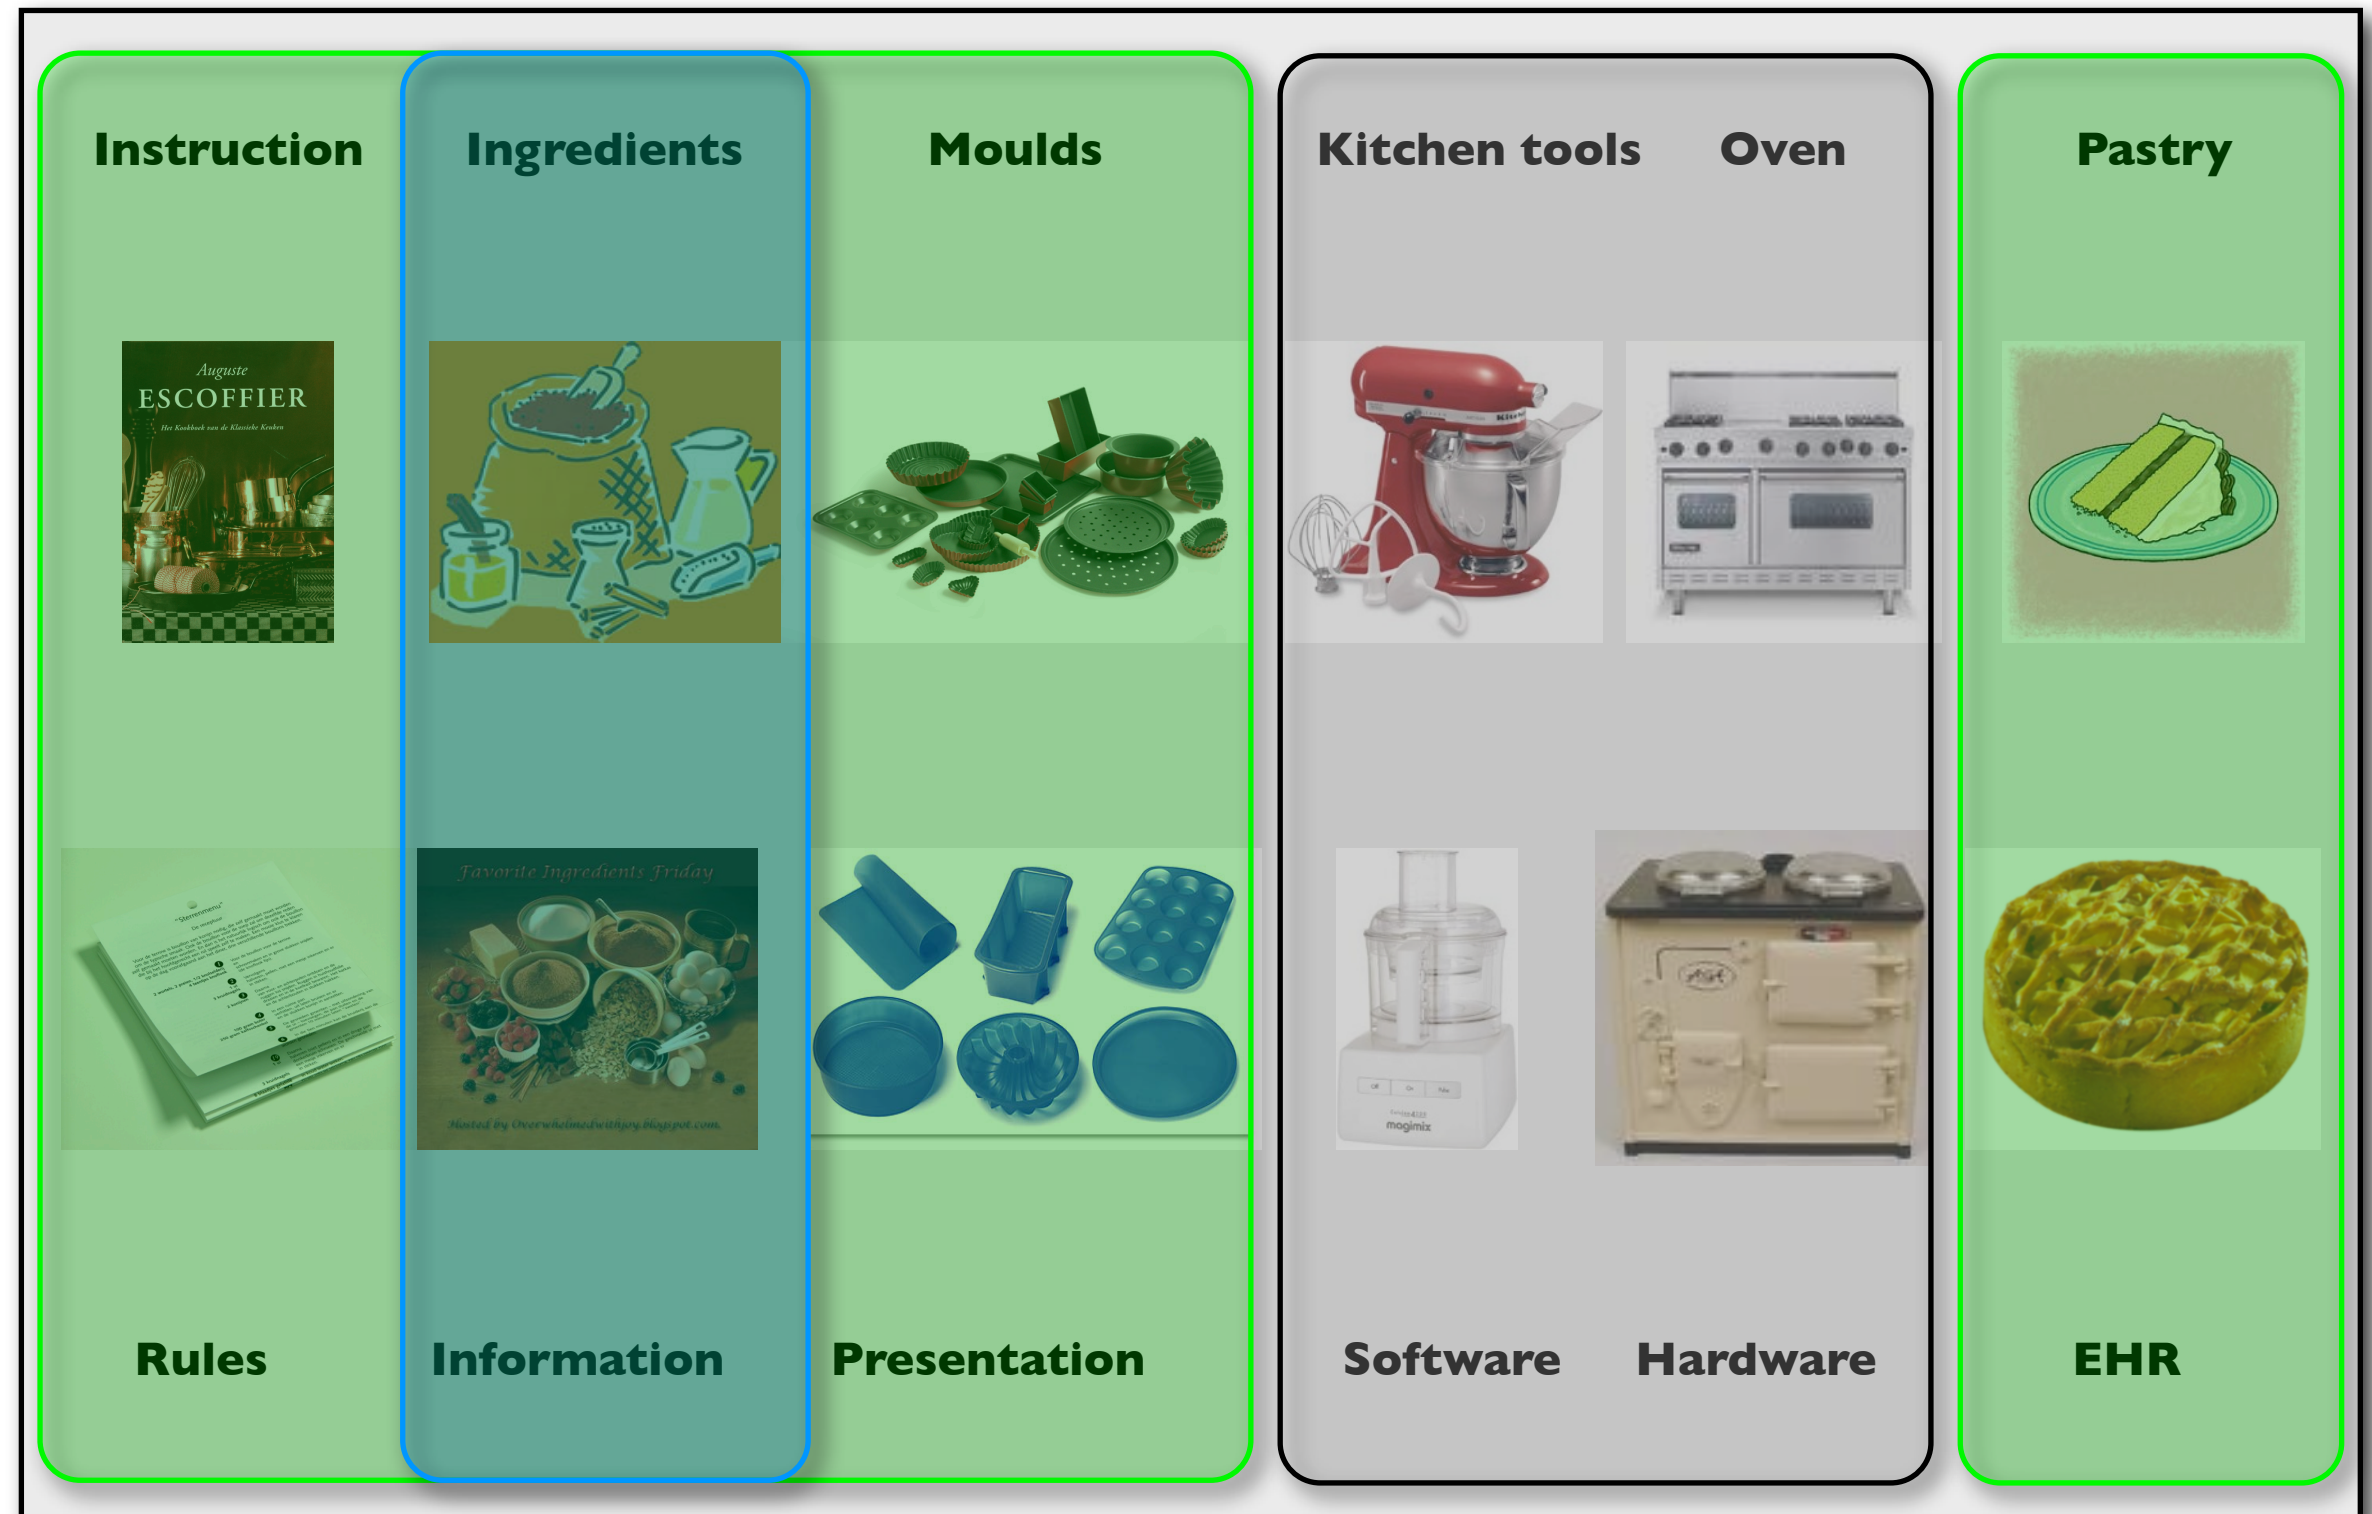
Instruction

Ingredients

Moulds

Kitchen tools

Oven

Pastry

Auguste
ESCOFFIER
Het Kookboek van de Klassieke Keuken

Favorite Ingredients Friday
Hosted by Overwhelmedwithjoy.blogspot.com

magimix

Rules

Information

Presentation

Software

Hardware

EHR